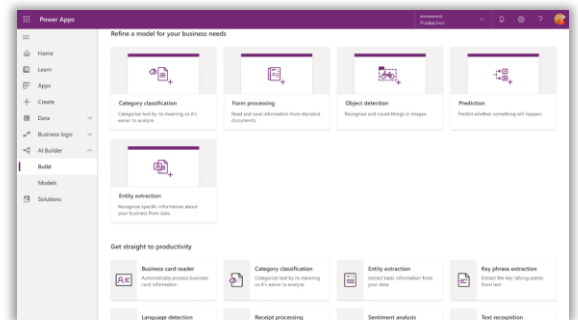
Power Apps

Environment
Production

Home
Learn
Apps
Create
Data
Business logic
AI Builder
Build
Models
Solutions

Refine a model for your business needs

Category classification
Categorize text by its meaning so it's easier to analyze.

Form processing
Read and save information from standard documents.

Object detection
Recognize and count things in images.

Prediction
Predict whether something will happen.

Entity extraction
Recognize specific information about your business from data.

Get straight to productivity

Business card reader
Automatically process business card information

Category classification
Categorize text by its meaning so it's easier to analyze.

Entity extraction
Extract basic information from your data.

Key phrase extraction
Extract the key talking points from text.

Language detection

Receipt processing

Sentiment analysis

Text recognition